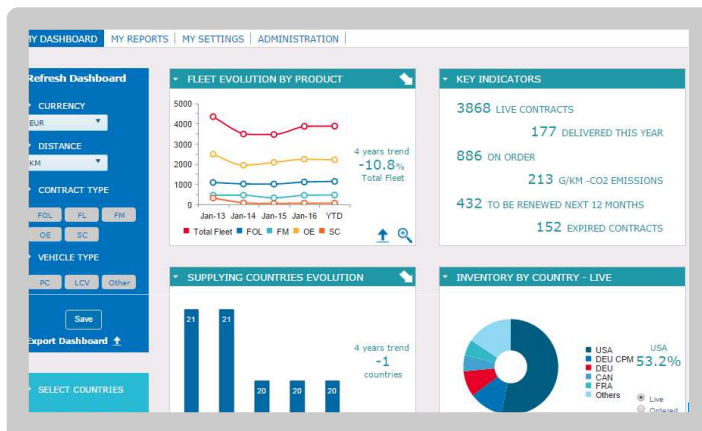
MY DASHBOARD | MY REPORTS | MY SETTINGS | ADMINISTRATION

Refresh Dashboard

CURRENCY
EUR

DISTANCE
KM

CONTRACT TYPE
FOL FL FM
OE SC

VEHICLE TYPE
PC LCV Other

Save

Export Dashboard

SELECT COUNTRIES

FLEET EVOLUTION BY PRODUCT

5000
4000
3000
2000
1000
0
Jan-13 Jan-14 Jan-15 Jan-16 YTD

4 years trend
-10.8%
Total Fleet

Total Fleet FOL FM OE SC

KEY INDICATORS

3868 LIVE CONTRACTS
177 DELIVERED THIS YEAR
886 ON ORDER
213 G/KM -CO2 EMISSIONS
432 TO BE RENEWED NEXT 12 MONTHS
152 EXPIRED CONTRACTS

SUPPLYING COUNTRIES EVOLUTION

21 21 20 20 20

4 years trend
-1
countries

INVENTORY BY COUNTRY - LIVE

USA
DEU CPM
DEU
CAN
FRA
Others

USA
53.2%

Live
Ordered